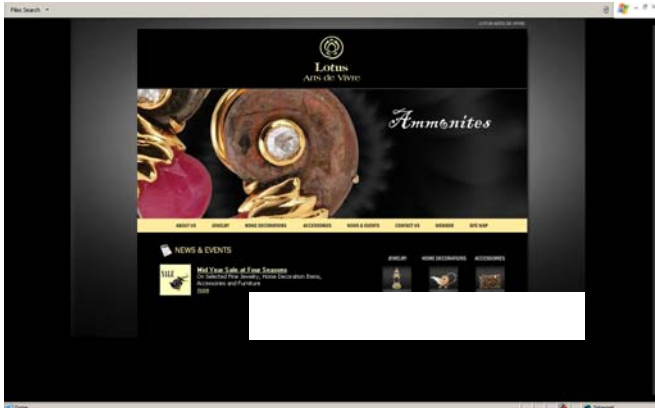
Files Search

LOTUS ARTS DE VIVRE

Lotus
Arts de Vivre

Ammonites

ABOUT US JEWELRY HOME DECORATIONS ACCESSORIES NEWS & EVENTS CONTACT US MEMBER SITE MAP

NEWS & EVENTS

SALE

Mid Year Sale at Four Seasons
On Selected Fine Jewelry, Home Decoration Items, Accessories and Furniture
2009

JEWELRY HOME DECORATIONS ACCESSORIES

Internet